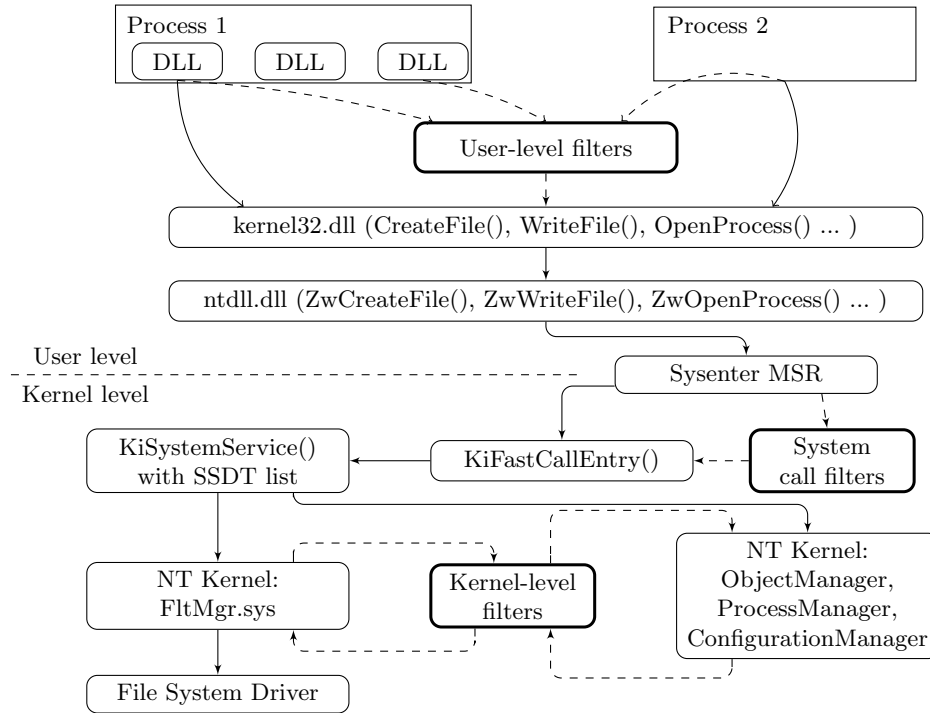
Process 1

DLL

DLL

DLL

Process 2

User-level filters

kernel32.dll (CreateFile(), WriteFile(), OpenProcess() ... )

ntdll.dll (ZwCreateFile(), ZwWriteFile(), ZwOpenProcess() ... )

User level

Kernel level

Sysenter MSR

KiSystemService() with SSDT list

KiFastCallEntry()

System call filters

NT Kernel: FltMgr.sys

Kernel-level filters

NT Kernel: ObjectManager, ProcessManager, ConfigurationManager

File System Driver